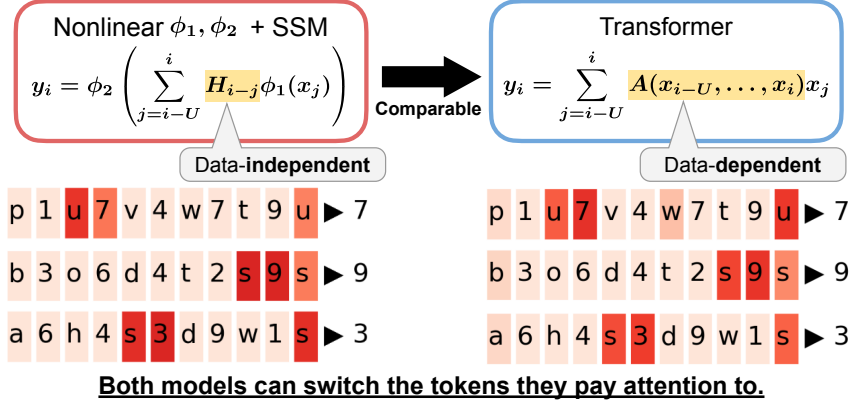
Nonlinear $\phi_1, \phi_2$ + SSM

$y_i = \phi_2 \left( \sum_{j=i-U}^{i} H_{i-j} \phi_1(x_j) \right)$

Data-**independent**

Comparable

Transformer

$y_i = \sum_{j=i-U}^{i} A(x_{i-U}, \ldots, x_i) x_j$

Data-**dependent**

p 1 u 7 v 4 w 7 t 9 u ▶ 7

b 3 o 6 d 4 t 2 s 9 s ▶ 9

a 6 h 4 s 3 d 9 w 1 s ▶ 3

p 1 u 7 v 4 w 7 t 9 u ▶ 7

b 3 o 6 d 4 t 2 s 9 s ▶ 9

a 6 h 4 s 3 d 9 w 1 s ▶ 3

**Both models can switch the tokens they pay attention to.**